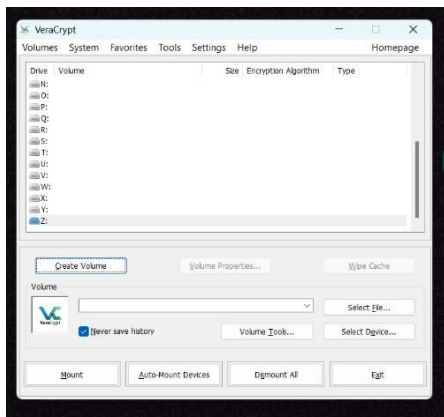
VeraCrypt

Volumes System Favorites Tools Settings Help Homepage

| Drive | Volume | Size | Encryption Algorithm | Type |
|---|---|---|---|---|
| N: | | | | |
| O: | | | | |
| P: | | | | |
| Q: | | | | |
| R: | | | | |
| S: | | | | |
| T: | | | | |
| U: | | | | |
| V: | | | | |
| W: | | | | |
| X: | | | | |
| Y: | | | | |
| Z: | | | | |

Create Volume Volume Properties... Wipe Cache

Volume

VeraCrypt

Never save history

Select File...

Volume Tools... Select Device...

Mount Auto-Mount Devices Dismount All Exit